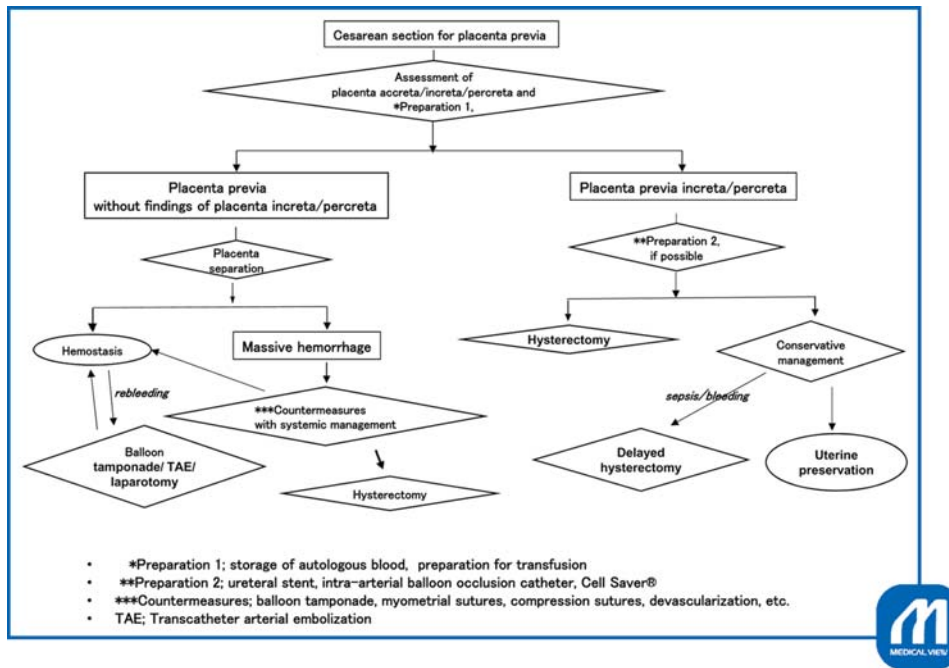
Cesarean section for placenta previa

Assessment of placenta accreta/increta/percreta and *Preparation 1,

Placenta previa without findings of placenta increta/percreta

Placenta previa increta/percreta

Placenta separation

**Preparation 2, if possible

Hemostasis

Massive hemorrhage

Hysterectomy

Conservative management

rebleeding

***Countermeasures with systemic management

sepsis/bleeding

Balloon tamponade/ TAE/ laparotomy

Delayed hysterectomy

Uterine preservation

Hysterectomy

• *Preparation 1; storage of autologous blood, preparation for transfusion
• **Preparation 2; ureteral stent, intra-arterial balloon occlusion catheter, Cell Saver®
• ***Countermeasures; balloon tamponade, myometrial sutures, compression sutures, devascularization, etc.
• TAE; Transcatheter arterial embolization

MEDICAL VIEW